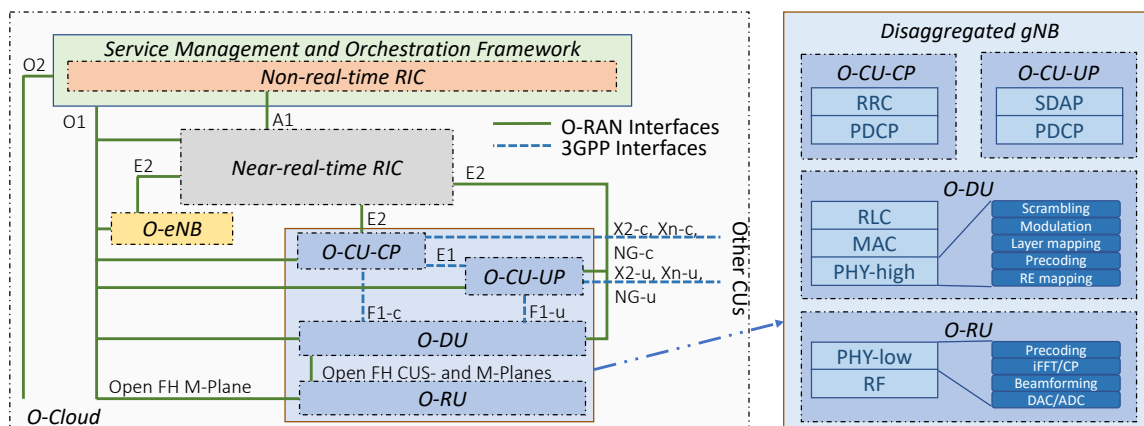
Service Management and Orchestration Framework

Non-real-time RIC

O2

O1

A1

O-RAN Interfaces

3GPP Interfaces

E2

Near-real-time RIC

E2

O-eNB

E2

O-CU-CP

E1

O-CU-UP

X2-c, Xn-c, NG-c

X2-u, Xn-u, NG-u

Other CUs

F1-c

F1-u

O-DU

Open FH CUS- and M-Planes

Open FH M-Plane

O-RU

O-Cloud

Disaggregated gNB

O-CU-CP

RRC

PDCP

O-CU-UP

SDAP

PDCP

O-DU

RLC

MAC

PHY-high

Scrambling

Modulation

Layer mapping

Precoding

RE mapping

O-RU

PHY-low

RF

Precoding

iFFT/CP

Beamforming

DAC/ADC